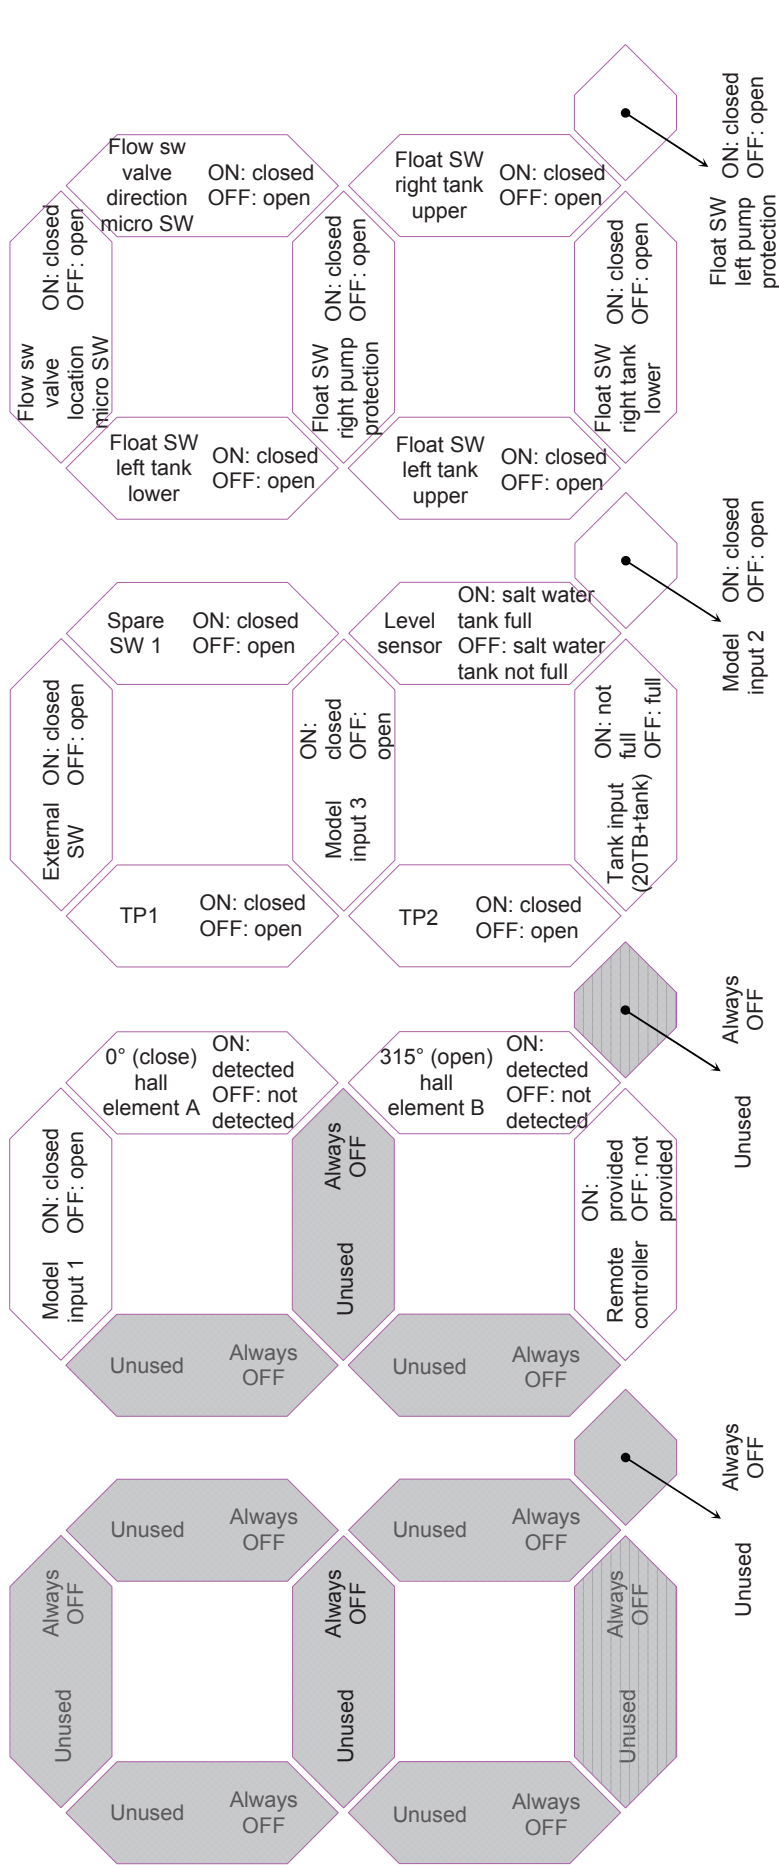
Flow sw valve direction micro SW ON: closed OFF: open

Flow sw valve location micro SW ON: closed OFF: open

Float SW left tank lower ON: closed OFF: open

Float SW right pump protection ON: closed OFF: open

Float SW right tank upper ON: closed OFF: open

Float SW right tank lower ON: closed OFF: open

Float SW left tank upper ON: closed OFF: open

Float SW left pump protection ON: closed OFF: open

Spare SW 1 ON: closed OFF: open

External SW ON: closed OFF: open

TP1 ON: closed OFF: open

Model input 3 ON: closed OFF: open

Level sensor ON: salt water tank full OFF: salt water tank not full

Tank input (20TB+tank) ON: not full OFF: full

TP2 ON: closed OFF: open

Model input 2 ON: closed OFF: open

0° (close) hall element A ON: detected OFF: not detected

Model input 1 ON: closed OFF: open

Unused Always OFF

Unused Always OFF

315° (open) hall element B ON: detected OFF: not detected

Remote controller ON: provided OFF: not provided

Unused Always OFF

Unused Always OFF

Unused Always OFF

Unused Always OFF

Unused Always OFF

Unused Always OFF

Unused Always OFF

Unused Always OFF

Unused Always OFF

Unused Always OFF